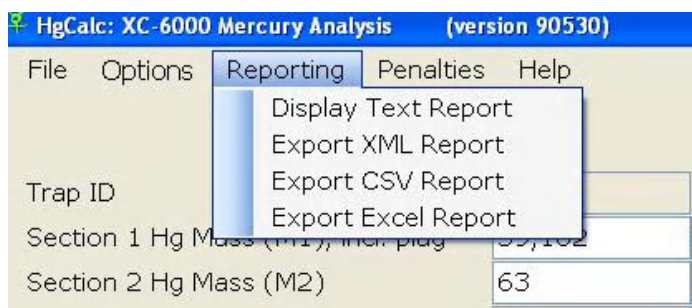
HgCalc: XC-6000 Mercury Analysis (version 90530)

File Options Reporting Penalties Help

Display Text Report
Export XML Report
Export CSV Report
Export Excel Report

Trap ID

Section 1 Hg M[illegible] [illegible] 39,102

Section 2 Hg Mass (M2) 63